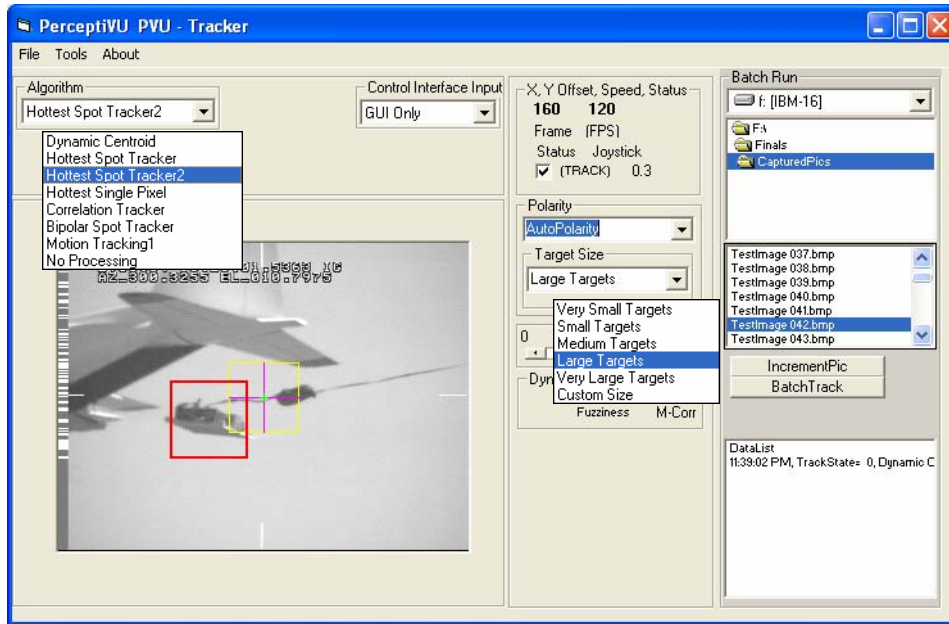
PerceptiVU PVU - Tracker

File Tools About

Algorithm
Hottest Spot Tracker2
Dynamic Centroid
Hottest Spot Tracker
Hottest Spot Tracker2
Hottest Single Pixel
Correlation Tracker
Bipolar Spot Tracker
Motion Tracking1
No Processing

Control Interface Input
GUI Only

AZ=300.3255 EL=010.7975

X, Y Offset, Speed, Status
160 120
Frame (FPS)
Status Joystick
(TRACK) 0.3

Polarity
AutoPolarity
Target Size
Large Targets
Very Small Targets
Small Targets
Medium Targets
Large Targets
Very Large Targets
Custom Size

0
Dyn
Fuzziness M-Corr

Batch Run
f: [IBM-16]
FA
Finals
CapturedPics

TestImage 037.bmp
TestImage 038.bmp
TestImage 039.bmp
TestImage 040.bmp
TestImage 041.bmp
TestImage 042.bmp
TestImage 043.bmp

IncrementPic
BatchTrack

DataList
11:39:02 PM, TrackState= 0, Dynamic C